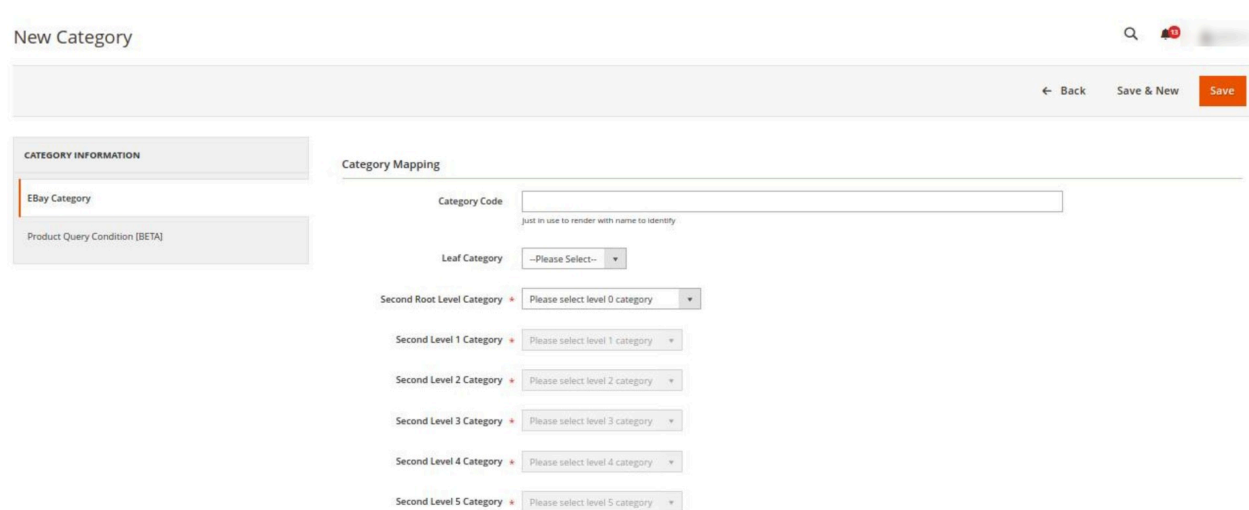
New Category

13

← Back Save & New Save

CATEGORY INFORMATION

EBay Category

Product Query Condition [BETA]

Category Mapping

Category Code

Just in use to render with name to identify

Leaf Category --Please Select--

Second Root Level Category * Please select level 0 category

Second Level 1 Category * Please select level 1 category

Second Level 2 Category * Please select level 2 category

Second Level 3 Category * Please select level 3 category

Second Level 4 Category * Please select level 4 category

Second Level 5 Category * Please select level 5 category